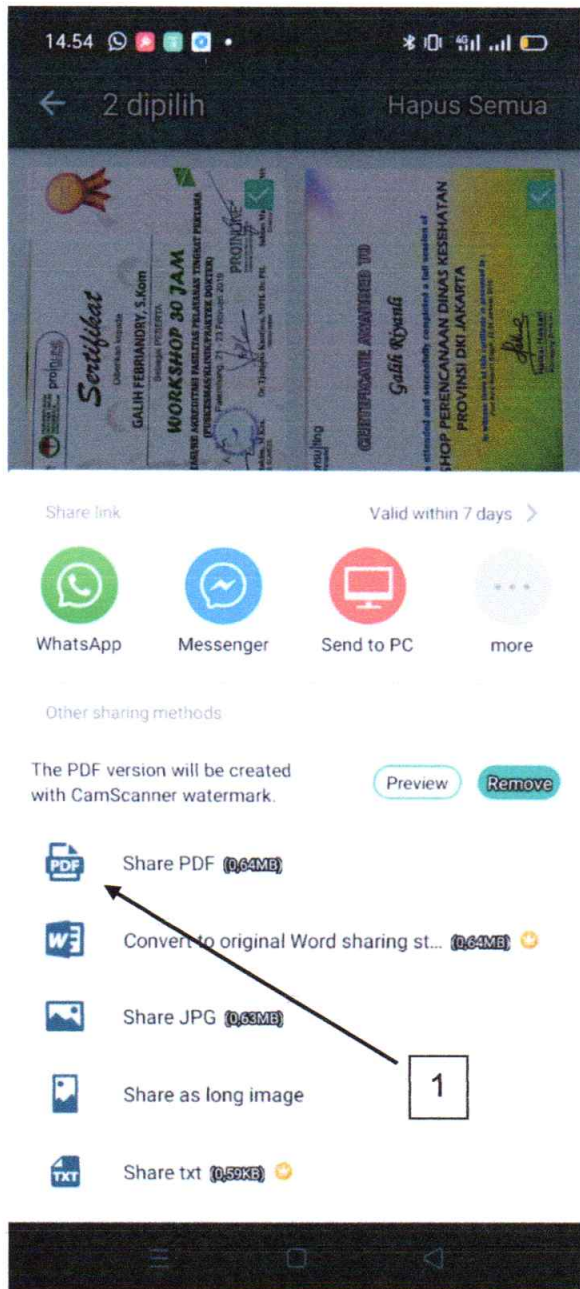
14.54

2 dipilih

Hapus Semua

Sertifikat

GALIH FEBRIANDRY, S.Kom

WORKSHOP 30 JAM

CERTIFICATE AWARDED TO

Galih Riyandi

SHOP PERENCANAAN DINAS KESEHATAN PROVINSI DKI JAKARTA

Share link

Valid within 7 days

WhatsApp

Messenger

Send to PC

more

Other sharing methods

The PDF version will be created with CamScanner watermark.

Preview

Remove

Share PDF (0,64MB)

Convert to original Word sharing st... (0,64MB)

Share JPG (0,63MB)

Share as long image

Share txt (0,59KB)

1